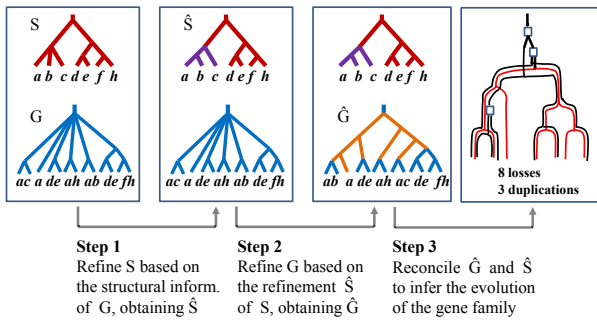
S

a b c d e f h

G

ac a de ah ab de fh

Ŝ

a b c d e f h

ac a de ah ab de fh

Ŝ

a b c d e f h

Ĝ

ab a de ah ac de fh

8 losses
3 duplications

Step 1
Refine S based on the structural inform. of G, obtaining Ŝ

Step 2
Refine G based on the refinement Ŝ of S, obtaining Ĝ

Step 3
Reconcile Ĝ and Ŝ to infer the evolution of the gene family